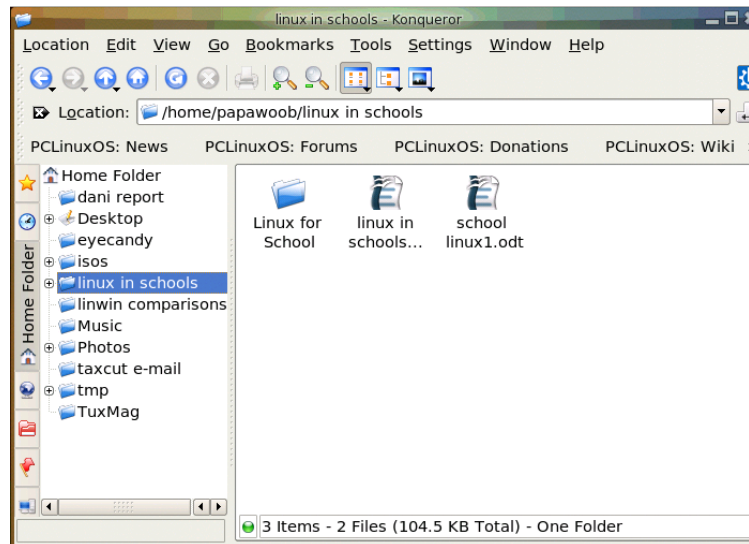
linux in schools - Konqueror

Location Edit View Go Bookmarks Tools Settings Window Help

Location: /home/papawoob/linux in schools

PCLinuxOS: News PCLinuxOS: Forums PCLinuxOS: Donations PCLinuxOS: Wiki

Home Folder

Home Folder
dani report
Desktop
eyecandy
isos
linux in schools
linwin comparisons
Music
Photos
taxcut e-mail
tmp
TuxMag

Linux for School
linux in schools...
school linux1.odt

3 Items - 2 Files (104.5 KB Total) - One Folder